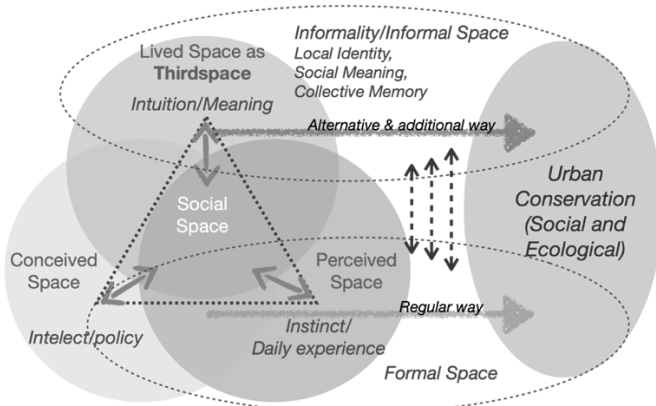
Informality/Informal Space
Local Identity,
Social Meaning,
Collective Memory

Lived Space as
Thirdspace

Intuition/Meaning

Alternative & additional way

Social
Space

Urban
Conservation
(Social and
Ecological)

Conceived
Space

Perceived
Space

Regular way

Intelect/policy

Instinct/
Daily experience

Formal Space